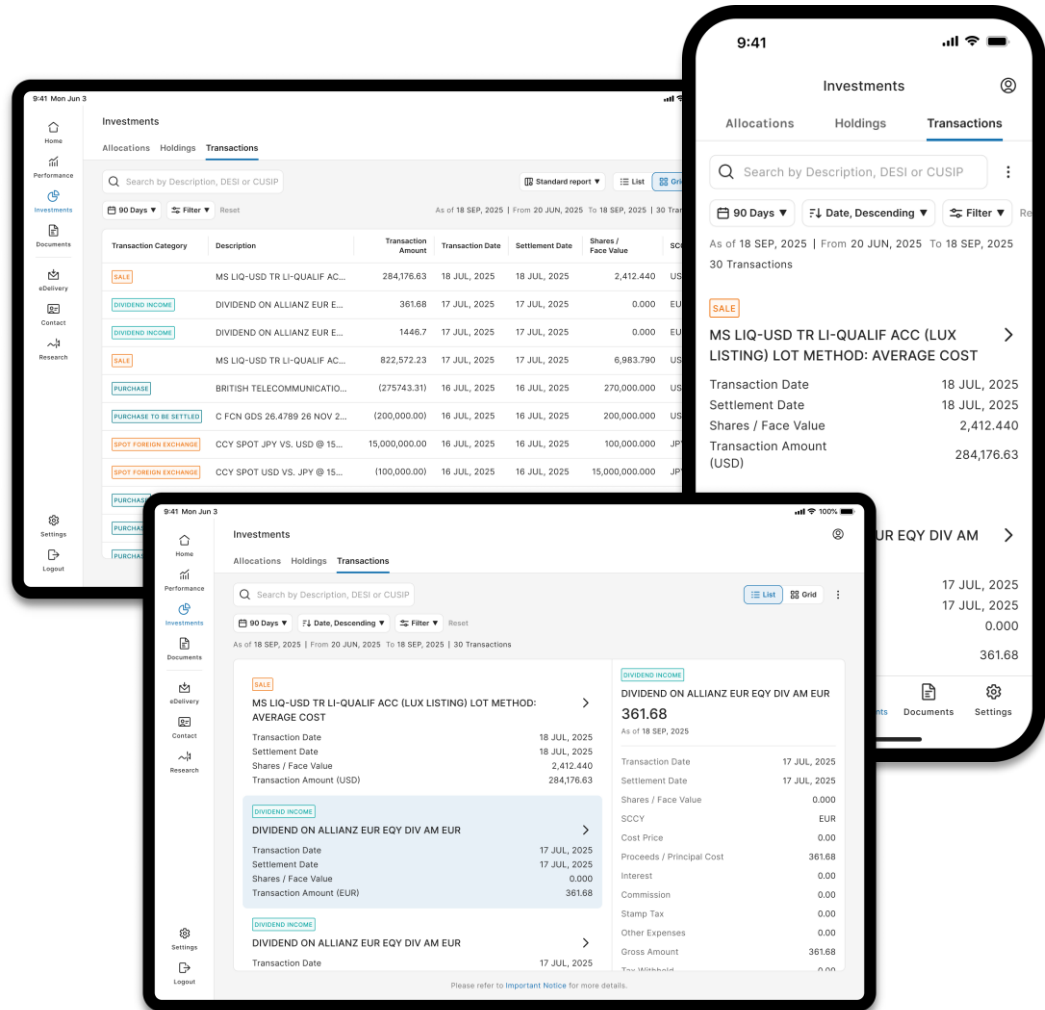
9:41 Mon Jun 3

Home
Performance
Investments
Documents
eDelivery
Contact
Research
Settings
Logout

Investments

Allocations Holdings Transactions

Search by Description, DESI or CUSIP

Standard report ▼ List Grid

90 Days ▼ Filter ▼ Reset

As of 18 SEP, 2025 | From 20 JUN, 2025 To 18 SEP, 2025 | 30 Tra

| Transaction Category | Description | Transaction Amount | Transaction Date | Settlement Date | Shares / Face Value | SCCY |
|---|---|---|---|---|---|---|
| SALE | MS LIQ-USD TR LI-QUALIF AC... | 284,176.63 | 18 JUL, 2025 | 18 JUL, 2025 | 2,412.440 | US |
| DIVIDEND INCOME | DIVIDEND ON ALLIANZ EUR E... | 361.68 | 17 JUL, 2025 | 17 JUL, 2025 | 0.000 | EU |
| DIVIDEND INCOME | DIVIDEND ON ALLIANZ EUR E... | 1446.7 | 17 JUL, 2025 | 17 JUL, 2025 | 0.000 | EU |
| SALE | MS LIQ-USD TR LI-QUALIF AC... | 822,572.23 | 17 JUL, 2025 | 17 JUL, 2025 | 6,983.790 | US |
| PURCHASE | BRITISH TELECOMMUNICATIO... | (275743.31) | 16 JUL, 2025 | 16 JUL, 2025 | 270,000.000 | US |
| PURCHASE TO BE SETTLED | C FCN GDS 26.4789 26 NOV 2... | (200,000.00) | 16 JUL, 2025 | 16 JUL, 2025 | 200,000.000 | US |
| SPOT FOREIGN EXCHANGE | CCY SPOT JPY VS. USD @ 15... | 15,000,000.00 | 16 JUL, 2025 | 16 JUL, 2025 | 100,000.000 | JPY |
| SPOT FOREIGN EXCHANGE | CCY SPOT USD VS. JPY @ 15... | (100,000.00) | 16 JUL, 2025 | 16 JUL, 2025 | 15,000,000.000 | US |
| PURCHAS | | | | | | |
| PURCHAS | | | | | | |
| PURCHAS | | | | | | |

9:41

Investments

Allocations Holdings Transactions

Search by Description, DESI or CUSIP

90 Days ▼ Date, Descending ▼ Filter ▼ Re

As of 18 SEP, 2025 | From 20 JUN, 2025 To 18 SEP, 2025
30 Transactions

SALE
MS LIQ-USD TR LI-QUALIF ACC (LUX LISTING) LOT METHOD: AVERAGE COST
Transaction Date 18 JUL, 2025
Settlement Date 18 JUL, 2025
Shares / Face Value 2,412.440
Transaction Amount (USD) 284,176.63

UR EQY DIV AM
17 JUL, 2025
17 JUL, 2025
0.000
361.68

nts Documents Settings

9:41 Mon Jun 3 100%

Home
Performance
Investments
Documents
eDelivery
Contact
Research
Settings
Logout

Investments

Allocations Holdings Transactions

Search by Description, DESI or CUSIP

List Grid

90 Days ▼ Date, Descending ▼ Filter ▼ Reset

As of 18 SEP, 2025 | From 20 JUN, 2025 To 18 SEP, 2025 | 30 Transactions

SALE
MS LIQ-USD TR LI-QUALIF ACC (LUX LISTING) LOT METHOD: AVERAGE COST
Transaction Date 18 JUL, 2025
Settlement Date 18 JUL, 2025
Shares / Face Value 2,412.440
Transaction Amount (USD) 284,176.63

DIVIDEND INCOME
DIVIDEND ON ALLIANZ EUR EQY DIV AM EUR
Transaction Date 17 JUL, 2025
Settlement Date 17 JUL, 2025
Shares / Face Value 0.000
Transaction Amount (EUR) 361.68

DIVIDEND INCOME
DIVIDEND ON ALLIANZ EUR EQY DIV AM EUR
Transaction Date 17 JUL, 2025

DIVIDEND INCOME
DIVIDEND ON ALLIANZ EUR EQY DIV AM EUR
361.68
As of 18 SEP, 2025

Transaction Date 17 JUL, 2025
Settlement Date 17 JUL, 2025
Shares / Face Value 0.000
SCCY EUR
Cost Price 0.00
Proceeds / Principal Cost 361.68
Interest 0.00
Commission 0.00
Stamp Tax 0.00
Other Expenses 0.00
Gross Amount 361.68
Tax Withhold 0.00

Please refer to Important Notice for more details.